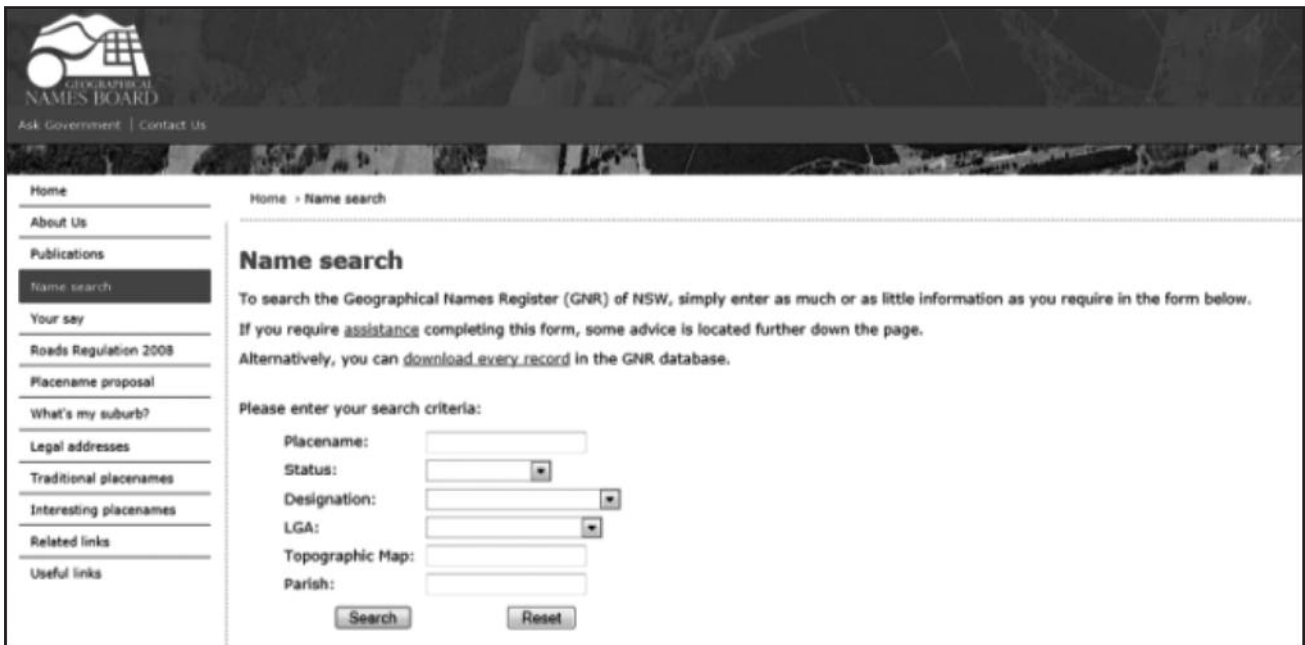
GEOGRAPHICAL
NAMES BOARD

Ask Government | Contact Us

Home
About Us
Publications
Name search
Your say
Roads Regulation 2008
Placename proposal
What's my suburb?
Legal addresses
Traditional placenames
Interesting placenames
Related links
Useful links

Home › Name search

Name search

To search the Geographical Names Register (GNR) of NSW, simply enter as much or as little information as you require in the form below.

If you require assistance completing this form, some advice is located further down the page.

Alternatively, you can download every record in the GNR database.

Please enter your search criteria:

Placename:
Status:
Designation:
LGA:
Topographic Map:
Parish:

Search
Reset